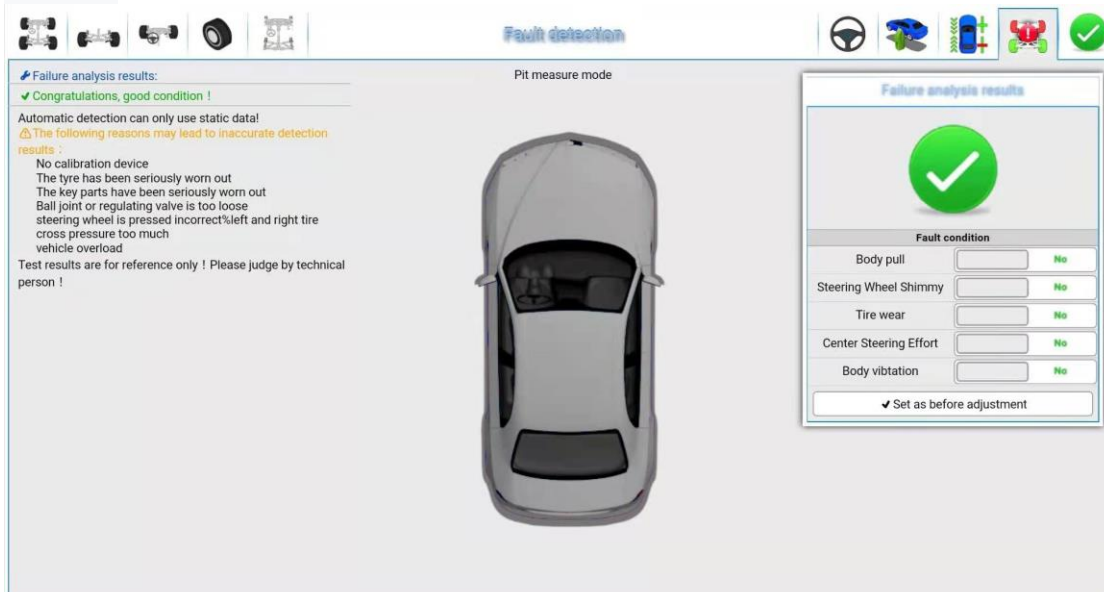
Fault detection

Failure analysis results:

✔ Congratulations, good condition！

Automatic detection can only use static data!

⚠The following reasons may lead to inaccurate detection results：

No calibration device
The tyre has been seriously worn out
The key parts have been seriously worn out
Ball joint or regulating valve is too loose
steering wheel is pressed incorrect%left and right tire cross pressure too much
vehicle overload

Test results are for reference only！Please judge by technical person！

Pit measure mode

Failure analysis results

Fault condition

| Body pull | No |
|---|---|
| Steering Wheel Shimmy | No |
| Tire wear | No |
| Center Steering Effort | No |
| Body vibtation | No |

✔ Set as before adjustment